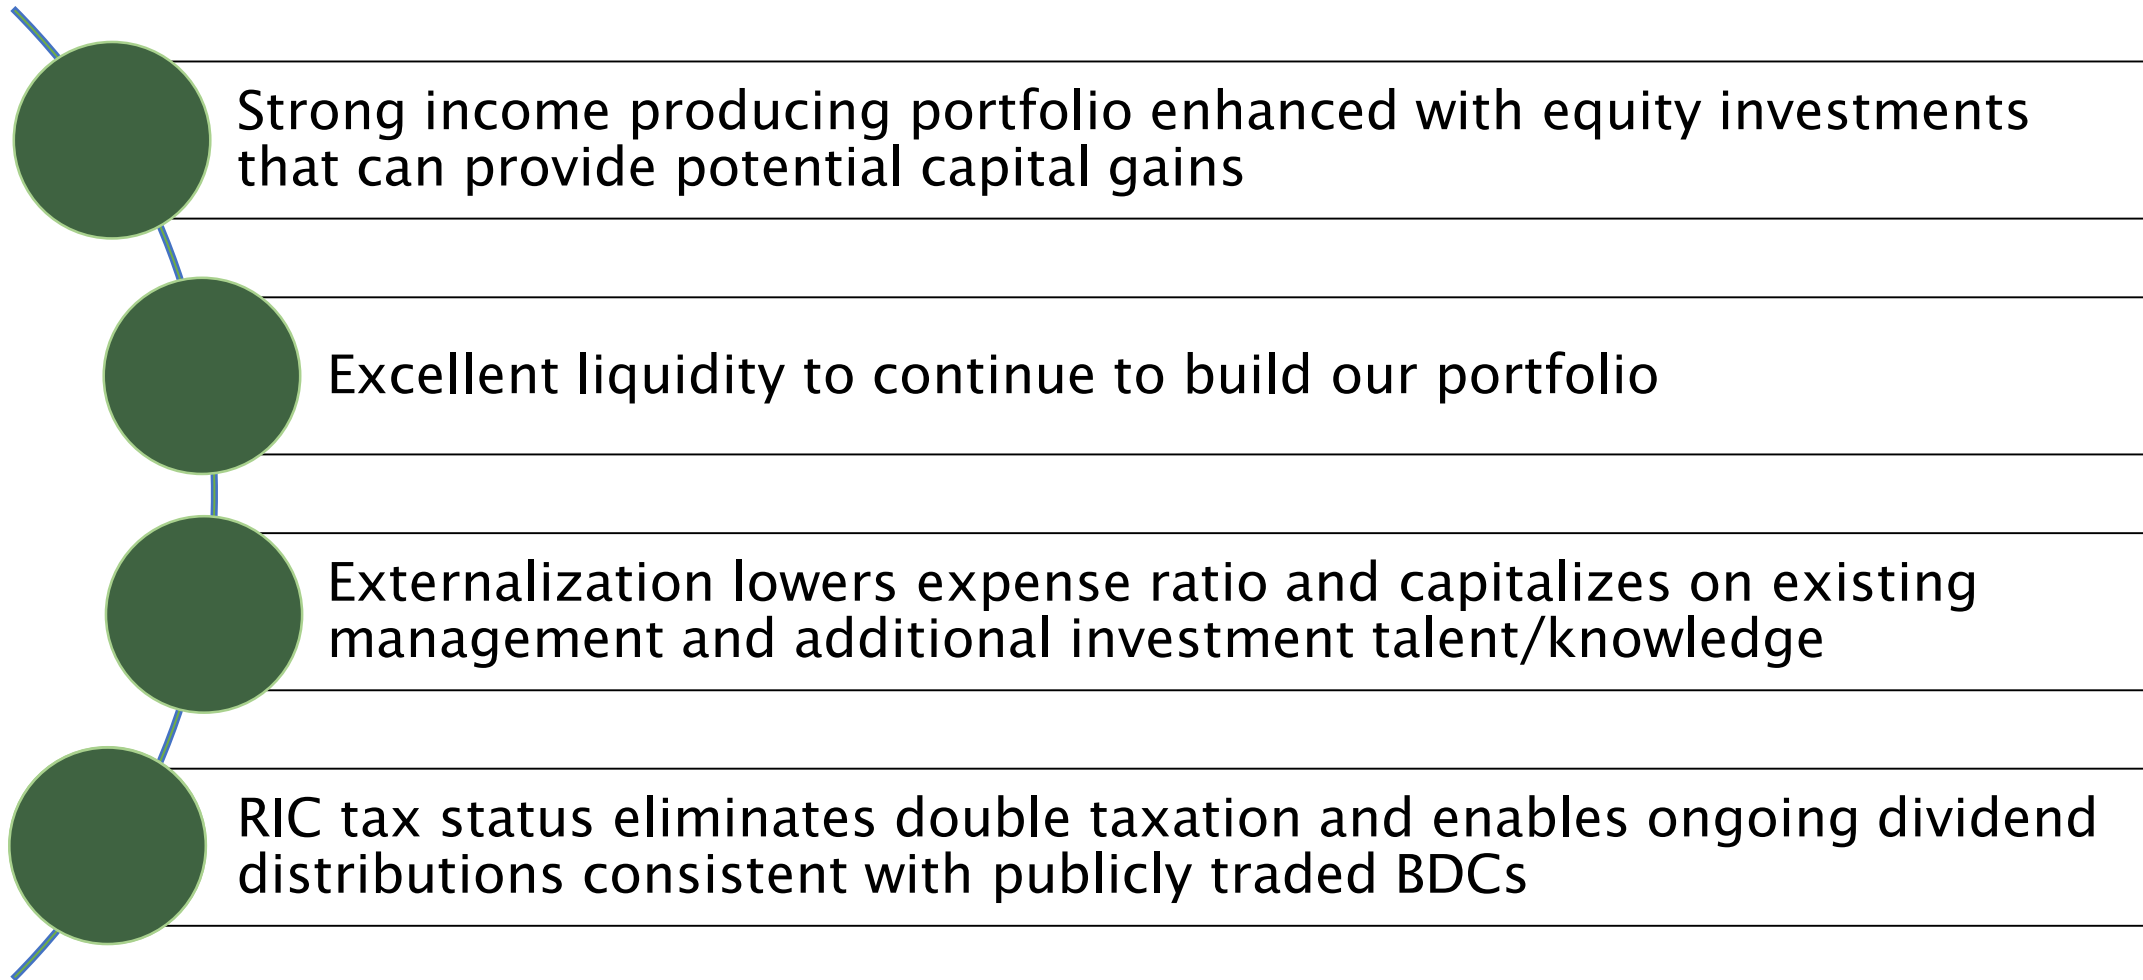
Strong income producing portfolio enhanced with equity investments that can provide potential capital gains

Excellent liquidity to continue to build our portfolio

Externalization lowers expense ratio and capitalizes on existing management and additional investment talent/knowledge

RIC tax status eliminates double taxation and enables ongoing dividend distributions consistent with publicly traded BDCs